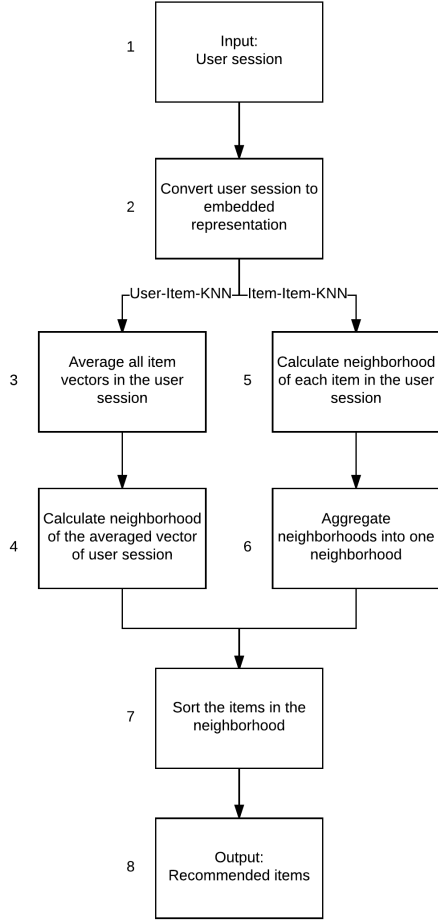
1

Input:
User session

2

Convert user session to embedded representation

User-Item-KNN

Item-Item-KNN

3

Average all item vectors in the user session

4

Calculate neighborhood of the averaged vector of user session

5

Calculate neighborhood of each item in the user session

6

Aggregate neighborhoods into one neighborhood

7

Sort the items in the neighborhood

8

Output:
Recommended items